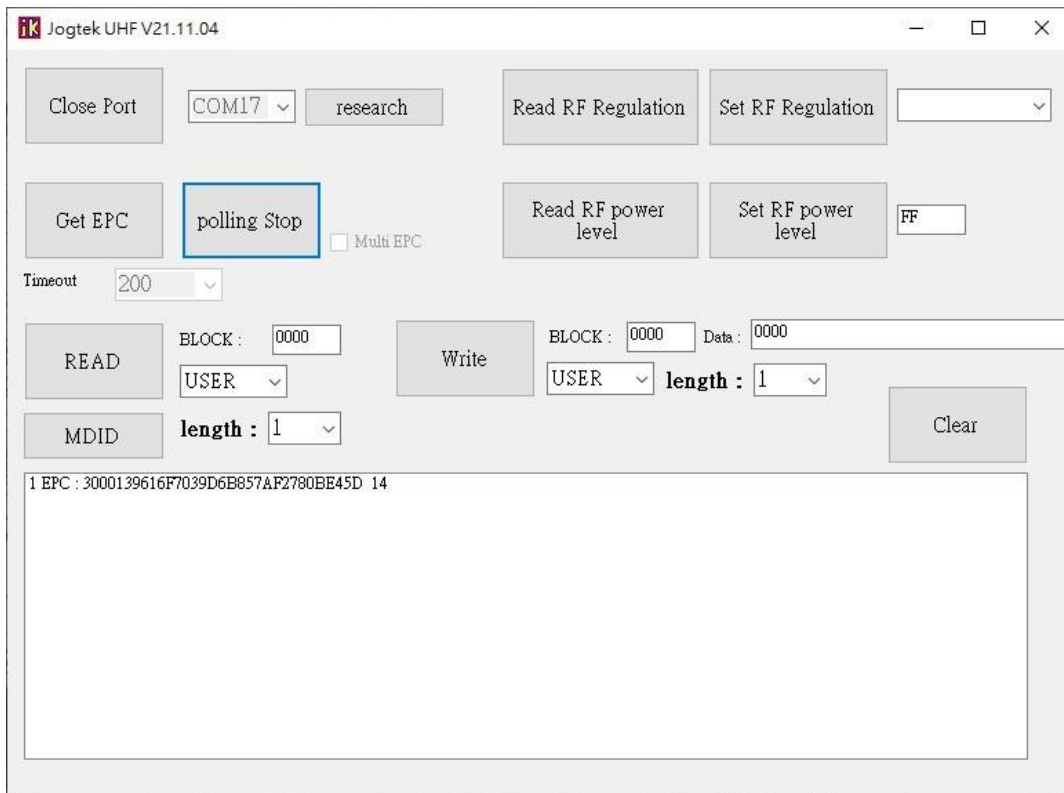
Jogtek UHF V21.11.04

Close Port
COM17
research
Read RF Regulation
Set RF Regulation

Get EPC
polling Stop
Multi EPC
Read RF power level
Set RF power level
FF

Timeout 200

READ
BLOCK : 0000
USER
Write
BLOCK : 0000
Data : 0000
USER
length : 1

MDID
length : 1
Clear

1 EPC : 3000139616F7039D6B857AF2780BE45D 14